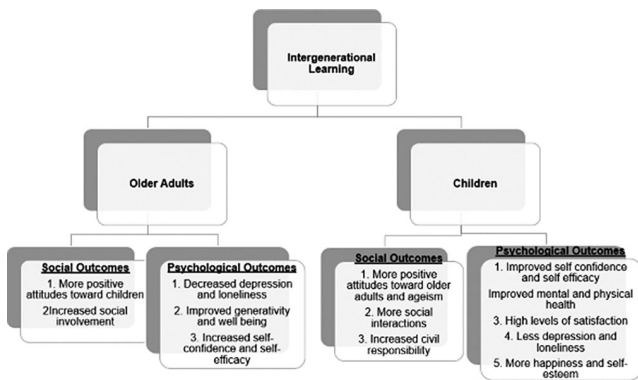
Intergenerational Learning

Older Adults

Social Outcomes
1. More positive attitudes toward children
2Increased social involvement

Psychological Outcomes
1. Decreased depression and loneliness
2. Improved generativity and well being
3. Increased self-confidence and self-efficacy

Children

Social Outcomes
1. More positive attitudes toward older adults and ageism
2. More social interactions
3. Increased civil responsibility

Psychological Outcomes
1. Improved self confidence and self efficacy
Improved mental and physical health
3. High levels of satisfaction
4. Less depression and loneliness
5. More happiness and self-esteem